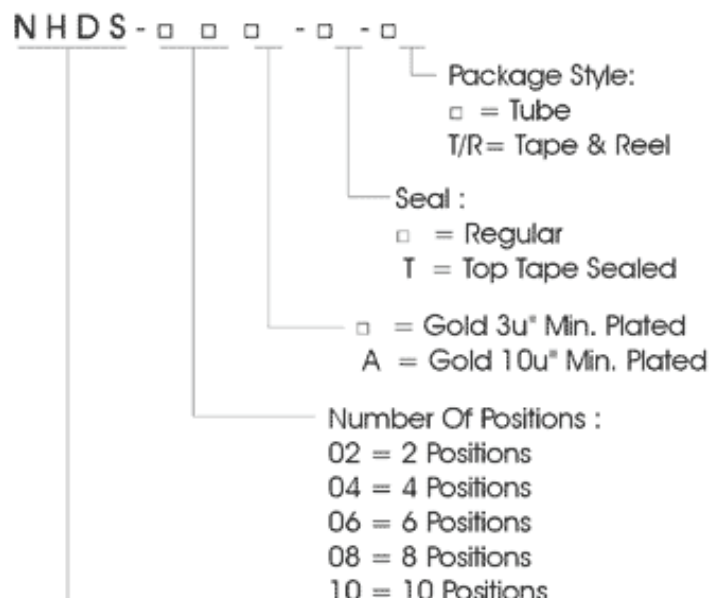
NHDS-□ □ □ -□ -□

Package Style:
□ = Tube
T/R= Tape & Reel

Seal :
□ = Regular
T = Top Tape Sealed

□ = Gold 3u" Min. Plated
A = Gold 10u" Min. Plated

Number Of Positions :
02 = 2 Positions
04 = 4 Positions
06 = 6 Positions
08 = 8 Positions
10 = 10 Positions